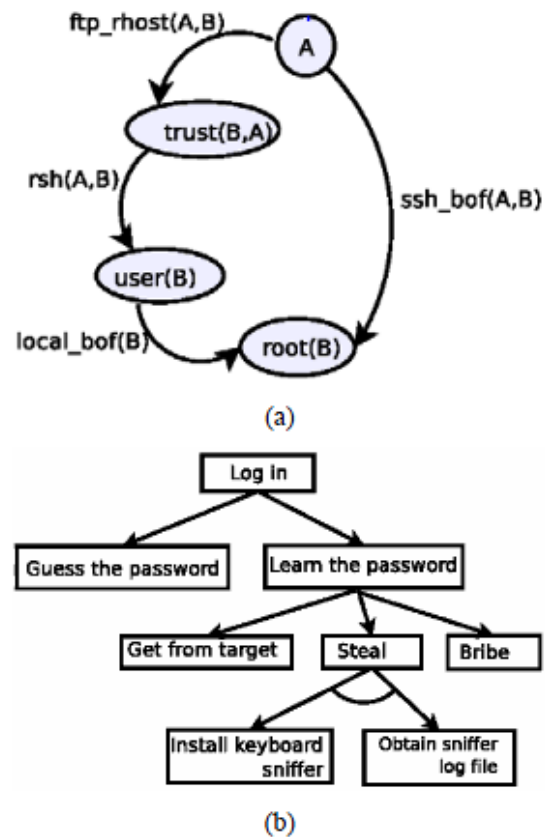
ftp_rhost(A,B)

A

trust(B,A)

rsh(A,B)

ssh_bof(A,B)

user(B)

local_bof(B)

root(B)

(a)

Log in

Guess the password

Learn the password

Get from target

Steal

Bribe

Install keyboard sniffer

Obtain sniffer log file

(b)